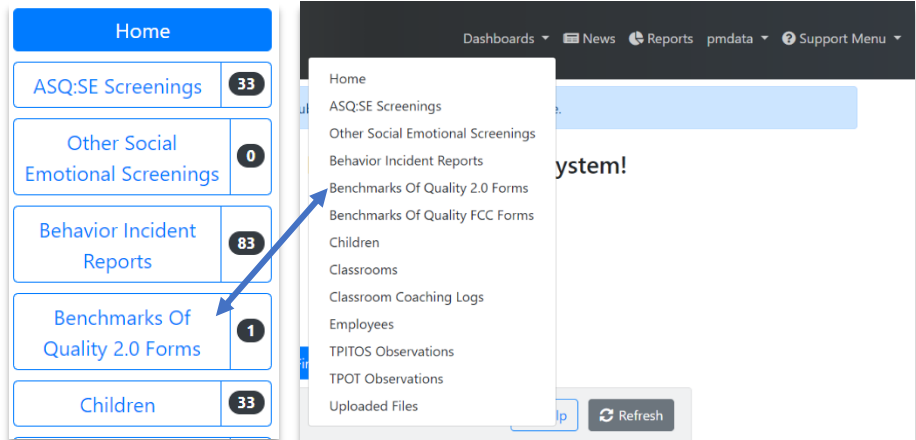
Home

ASQ:SE Screenings 33

Other Social Emotional Screenings 0

Behavior Incident Reports 83

Benchmarks Of Quality 2.0 Forms 1

Children 33

Dashboards News Reports pmdata Support Menu

Home
ASQ:SE Screenings
Other Social Emotional Screenings
Behavior Incident Reports
Benchmarks Of Quality 2.0 Forms
Benchmarks Of Quality FCC Forms
Children
Classrooms
Classroom Coaching Logs
Employees
TPITOS Observations
TPOT Observations
Uploaded Files

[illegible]e.

ystem!

lp

Refresh